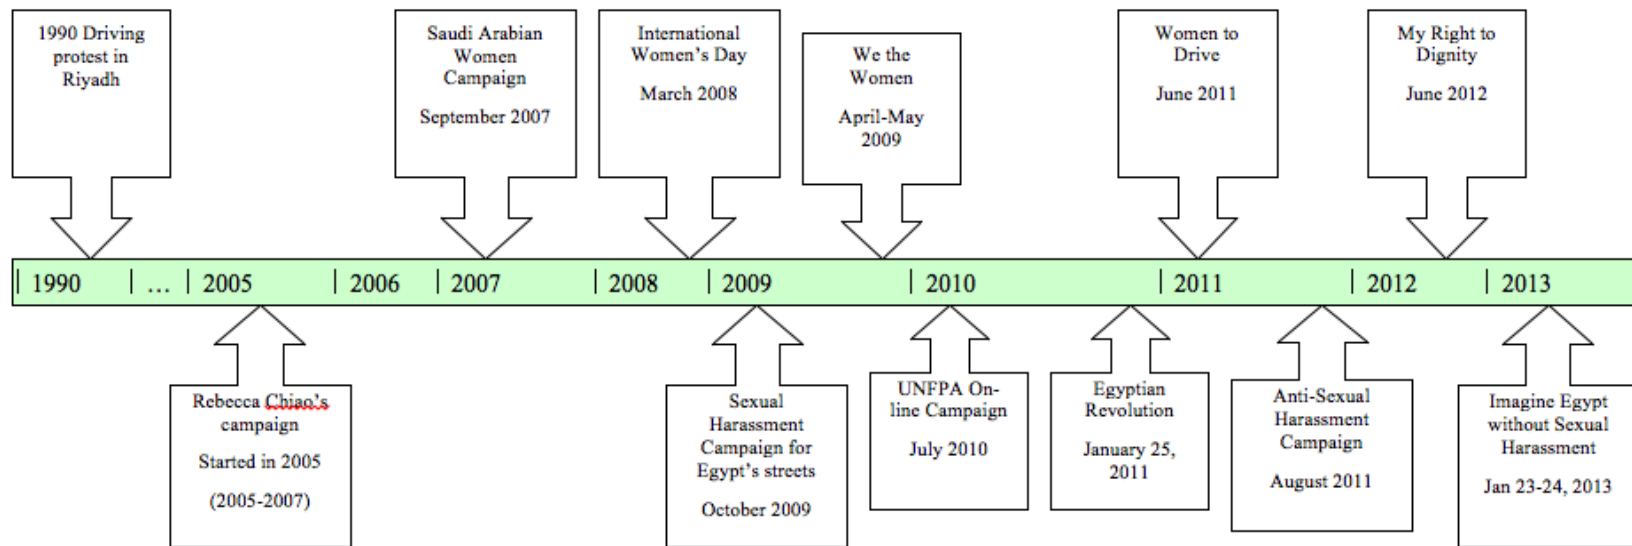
1990 Driving protest in Riyadh

Saudi Arabian Women Campaign

September 2007

International Women's Day

March 2008

We the Women

April-May 2009

Women to Drive

June 2011

My Right to Dignity

June 2012

| 1990 | … | 2005 | 2006 | 2007 | 2008 | 2009 | 2010 | 2011 | 2012 | 2013

Rebecca Chiao's campaign

Started in 2005

(2005-2007)

Sexual Harassment Campaign for Egypt's streets

October 2009

UNFPA Online Campaign

July 2010

Egyptian Revolution

January 25, 2011

Anti-Sexual Harassment Campaign

August 2011

Imagine Egypt without Sexual Harassment

Jan 23-24, 2013